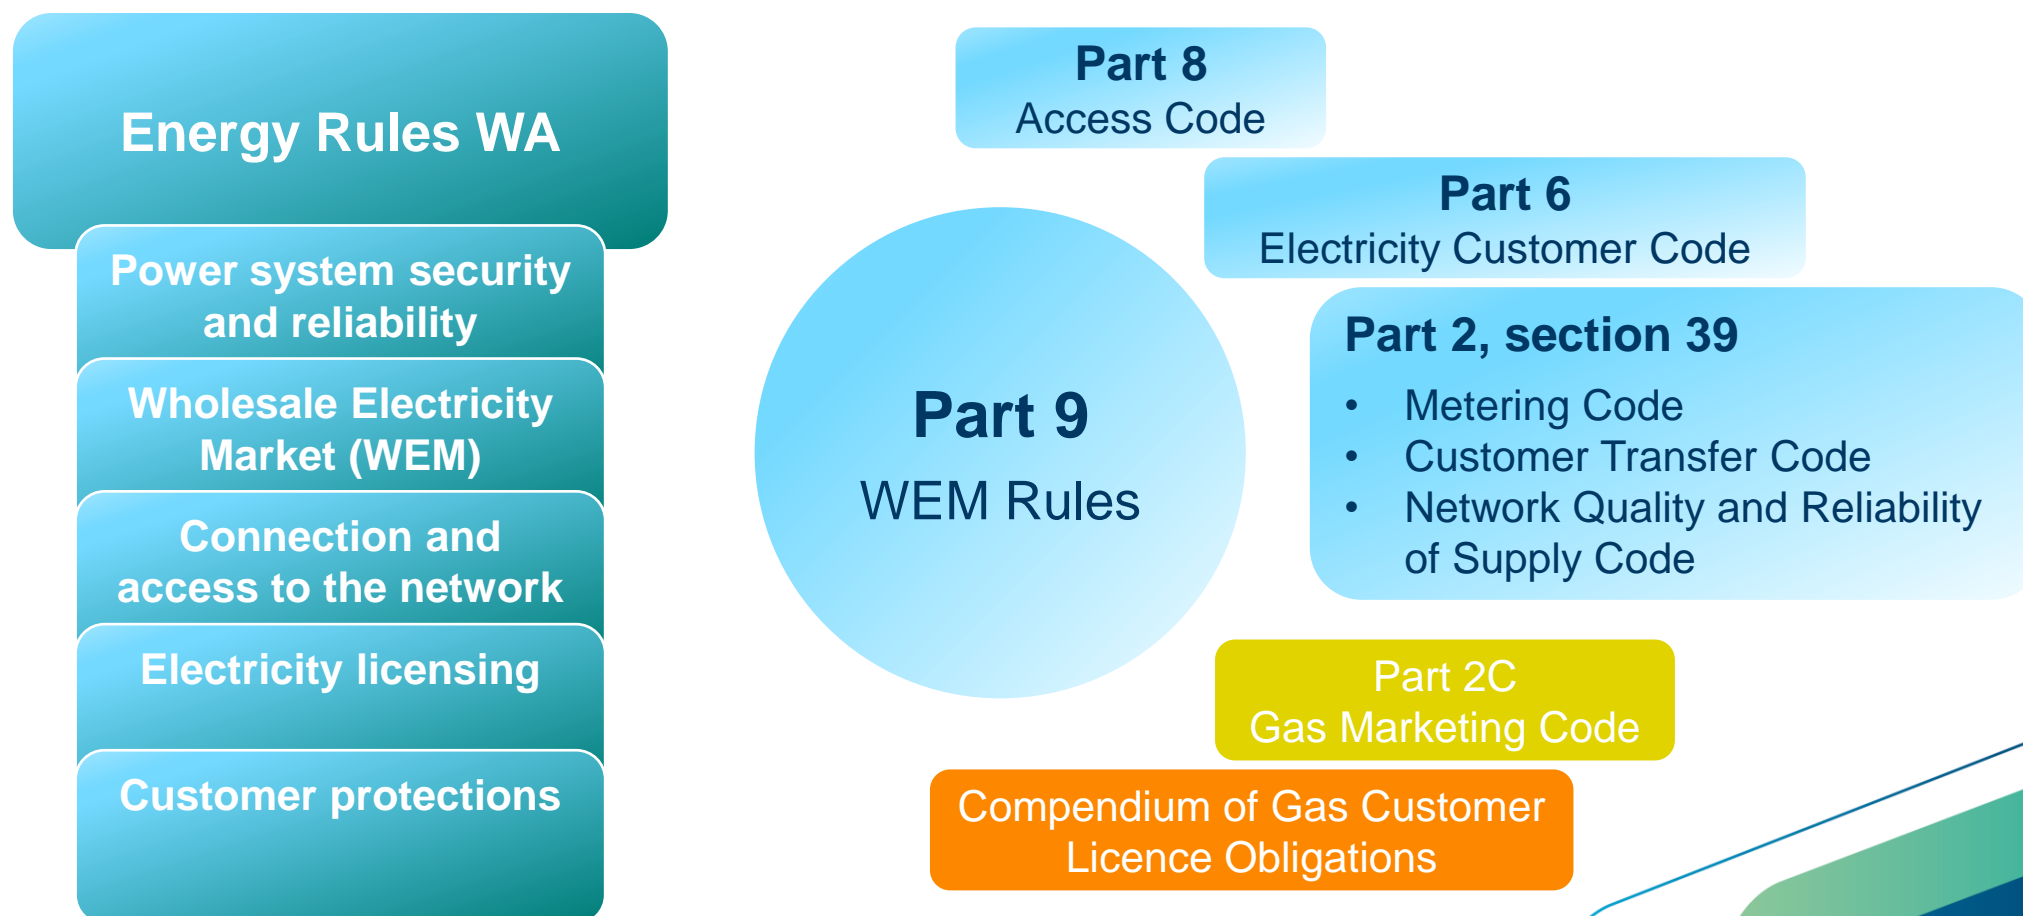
Energy Rules WA

Power system security and reliability

Wholesale Electricity Market (WEM)

Connection and access to the network

Electricity licensing

Customer protections

Part 8
Access Code

Part 6
Electricity Customer Code

Part 9
WEM Rules

Part 2, section 39
• Metering Code
• Customer Transfer Code
• Network Quality and Reliability of Supply Code

Part 2C
Gas Marketing Code

Compendium of Gas Customer Licence Obligations